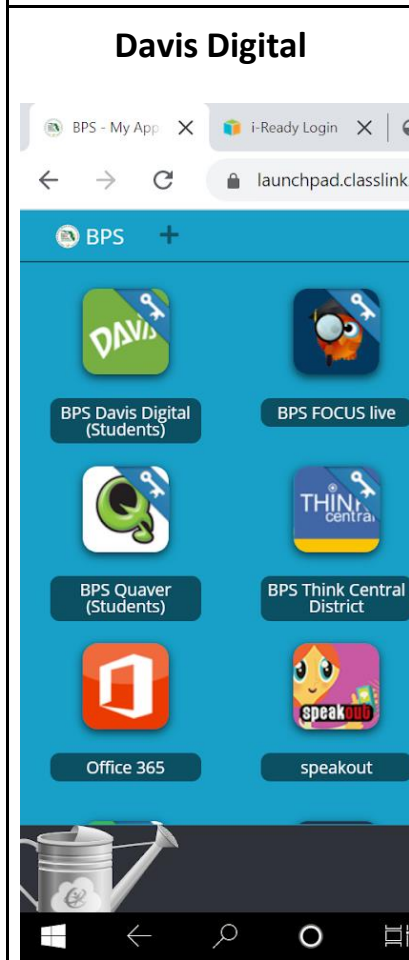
Davis Digital

BPS - My App
i-Ready Login
launchpad.classlink

BPS +

DAVIS
BPS Davis Digital (Students)

BPS FOCUS live

BPS Quaver (Students)

THINK central
BPS Think Central District

Office 365

speakout
speakout